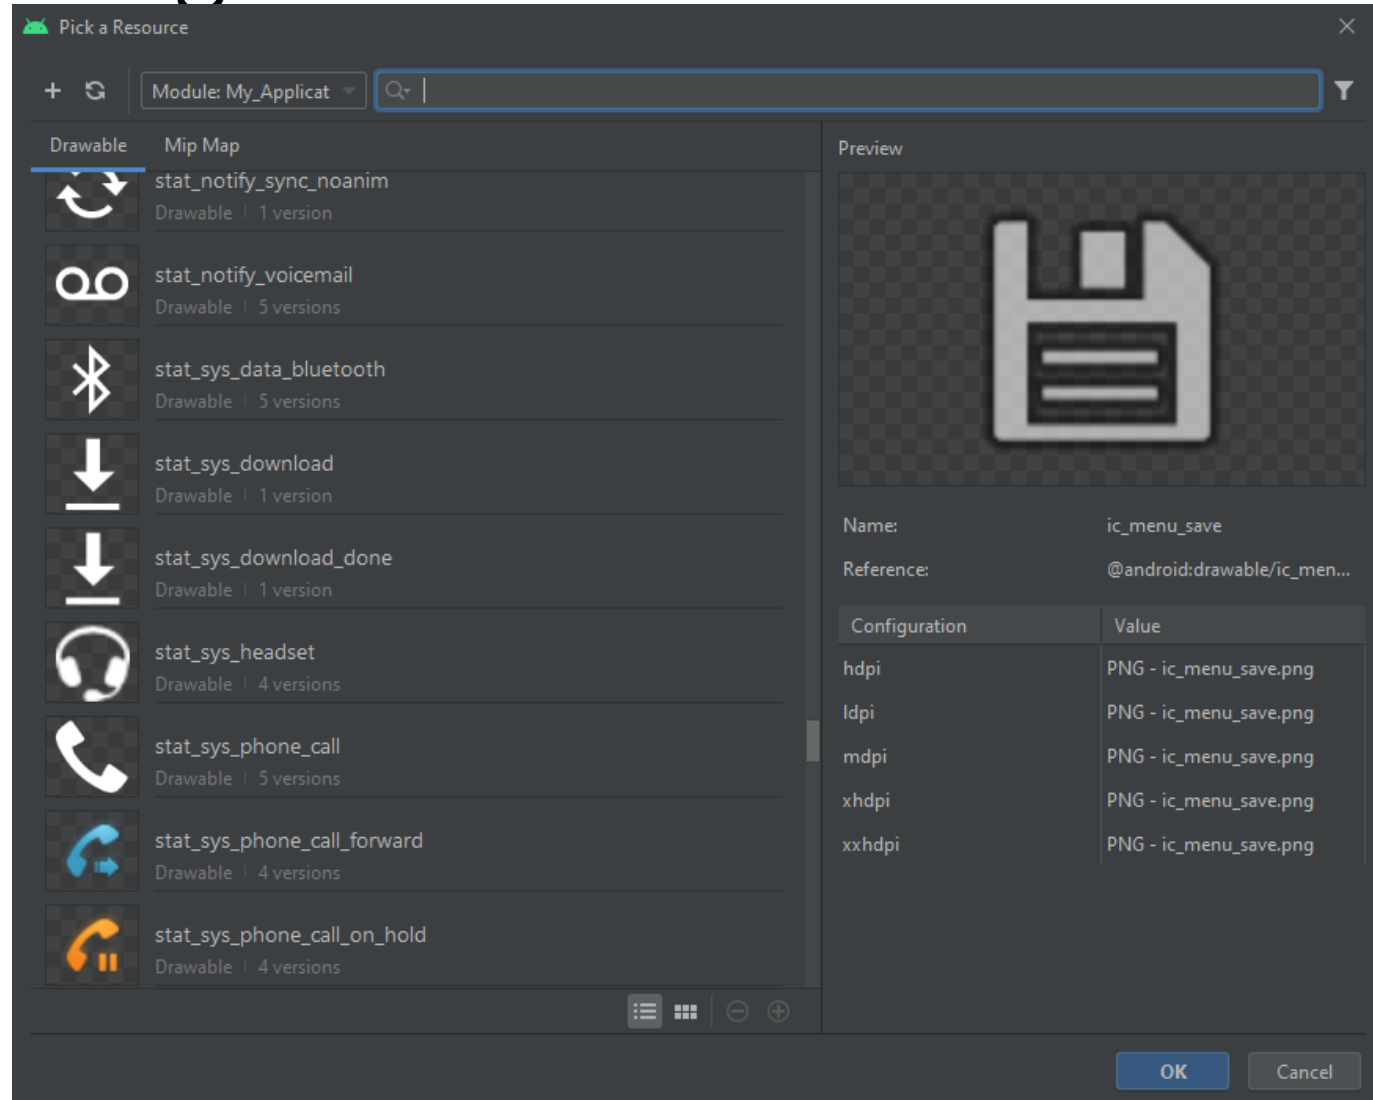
Pick a Resource

Module: My_Applicat

Drawable | Mip Map

stat_notify_sync_noanim
Drawable | 1 version

stat_notify_voicemail
Drawable | 5 versions

stat_sys_data_bluetooth
Drawable | 5 versions

stat_sys_download
Drawable | 1 version

stat_sys_download_done
Drawable | 1 version

stat_sys_headset
Drawable | 4 versions

stat_sys_phone_call
Drawable | 5 versions

stat_sys_phone_call_forward
Drawable | 4 versions

stat_sys_phone_call_on_hold
Drawable | 4 versions

Preview

Name: ic_menu_save
Reference: @android:drawable/ic_men...

| Configuration | Value |
|---|---|
| hdpi | PNG - ic_menu_save.png |
| ldpi | PNG - ic_menu_save.png |
| mdpi | PNG - ic_menu_save.png |
| xhdpi | PNG - ic_menu_save.png |
| xxhdpi | PNG - ic_menu_save.png |

OK
Cancel